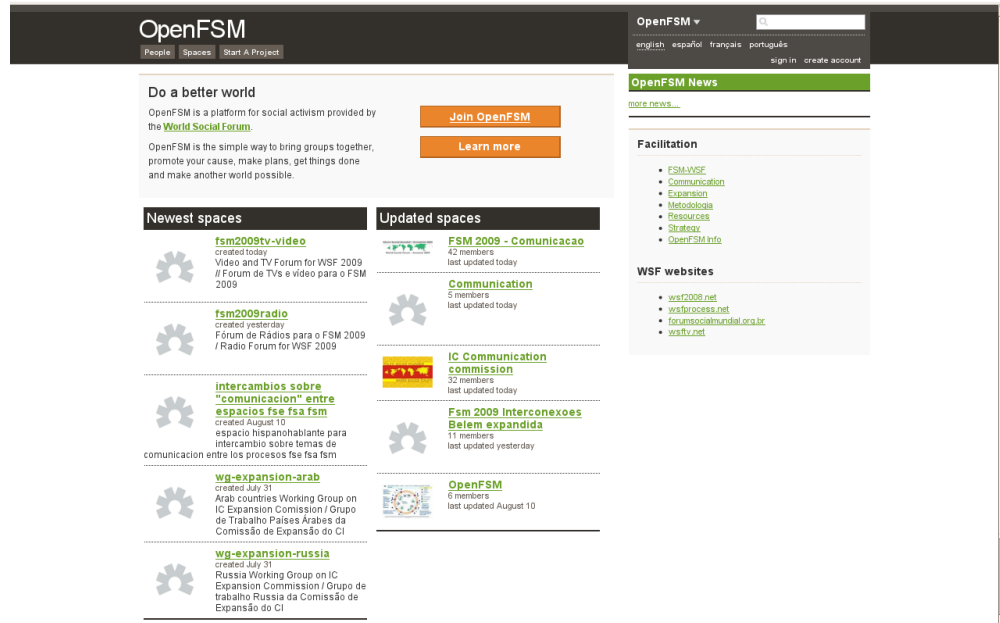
OpenFSM

People Spaces Start A Project

OpenFSM ▾

english español français português

sign in create account

Do a better world

OpenFSM is a platform for social activism provided by the World Social Forum.

OpenFSM is the simple way to bring groups together, promote your cause, make plans, get things done and make another world possible.

Join OpenFSM

Learn more

OpenFSM News

more news...

Facilitation

- FSM-WSF
- Communication
- Expansion
- Metodologia
- Resources
- Strategy
- OpenFSM Info

WSF websites

- wsf2008.net
- wsfprocess.net
- forumsocialmundial.org.br
- wsftv.net

Newest spaces

fsm2009tv-video
created today
Video and TV Forum for WSF 2009 // Forum de TVs e vídeo para o FSM 2009

fsm2009radio
created yesterday
Fórum de Rádios para o FSM 2009 / Radio Forum for WSF 2009

intercambios sobre "comunicacion" entre espacios fse fsa fsm
created August 10
espacio hispanohablante para intercambio sobre temas de comunicacion entre los procesos fse fsa fsm

wg-expansion-arab
created July 31
Arab countries Working Group on IC Expansion Comission / Grupo de Trabalho Países Árabes da Comissão de Expansão do CI

wg-expansion-russia
created July 31
Russia Working Group on IC Expansion Commission / Grupo de trabalho Russia da Comissão de Expansão do CI

Updated spaces

FSM 2009 - Comunicacao
42 members
last updated today

Communication
5 members
last updated today

IC Communication commission
32 members
last updated today

Fsm 2009 Interconexoes Belem expandida
11 members
last updated yesterday

OpenFSM
6 members
last updated August 10